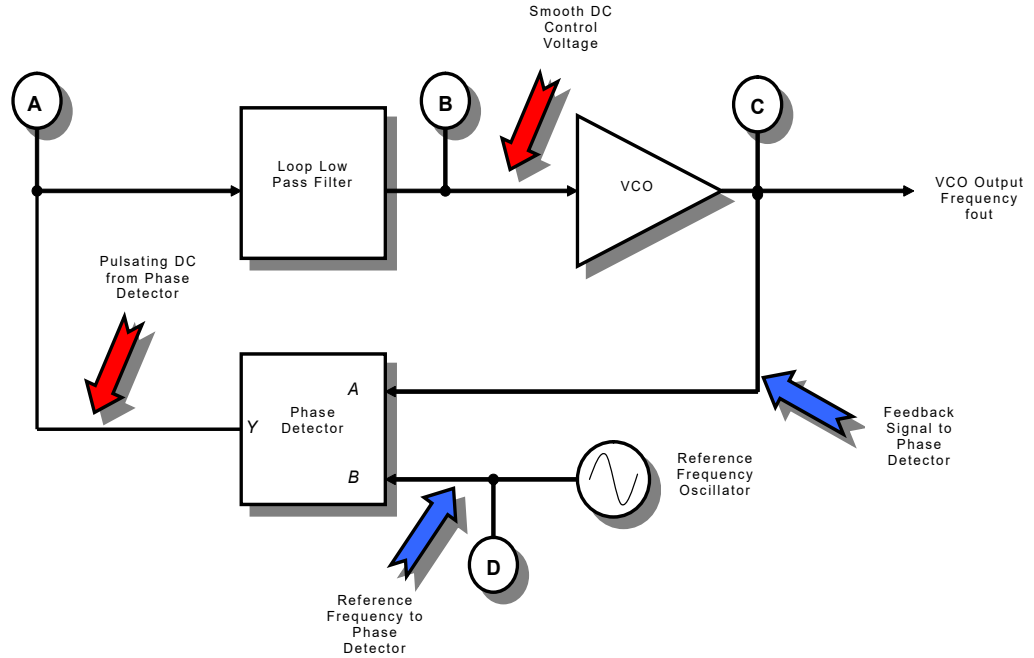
Smooth DC Control Voltage

A

Loop Low Pass Filter

B

VCO

C

VCO Output Frequency fout

Pulsating DC from Phase Detector

A

Phase Detector

Y

B

Feedback Signal to Phase Detector

Reference Frequency Oscillator

D

Reference Frequency to Phase Detector